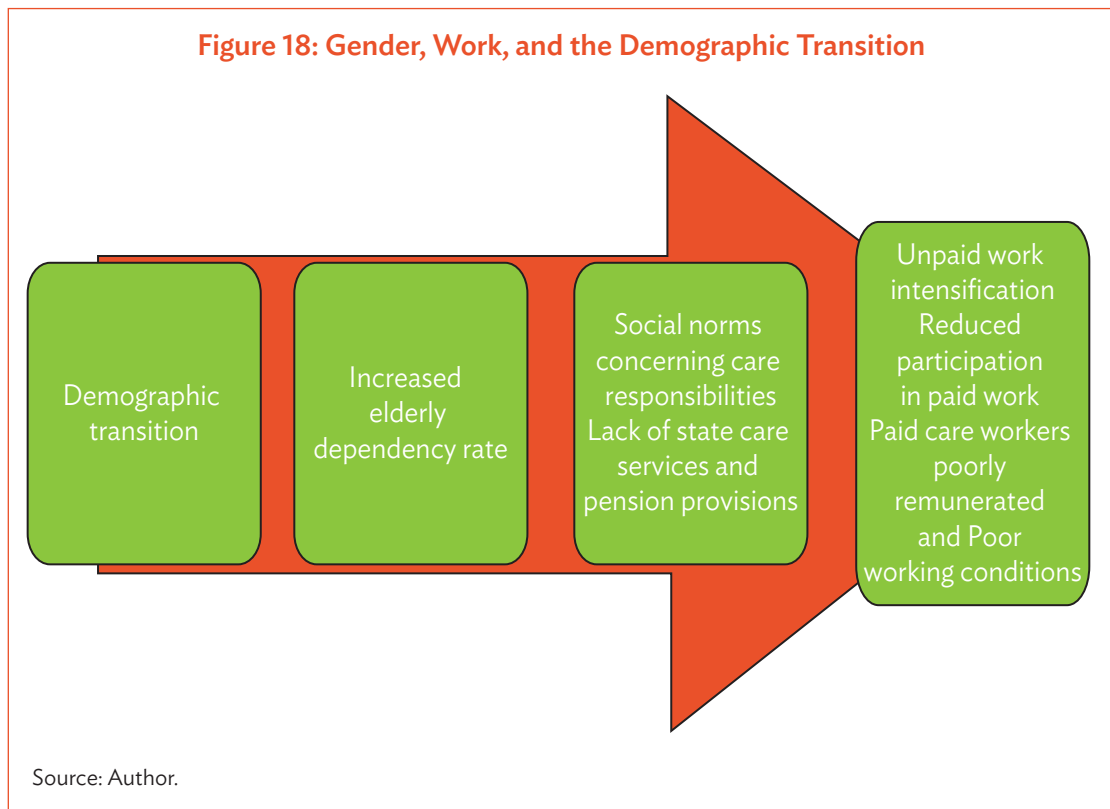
Figure 18: Gender, Work, and the Demographic Transition

Demographic transition

Increased elderly dependency rate

Social norms concerning care responsibilities
Lack of state care services and pension provisions

Unpaid work intensification
Reduced participation in paid work
Paid care workers poorly remunerated and Poor working conditions

Source: Author.